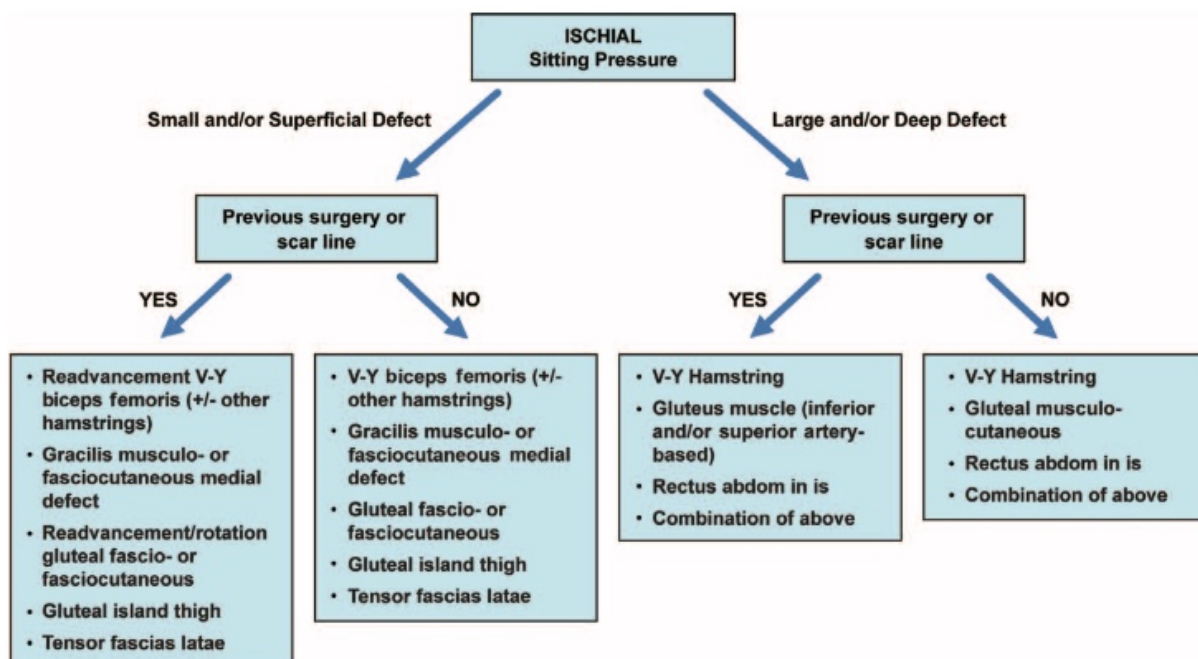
ISCHIAL
Sitting Pressure

Small and/or Superficial Defect

Large and/or Deep Defect

Previous surgery or scar line

YES

NO

• Readvancement V-Y biceps femoris (+/- other hamstrings)
• Gracilis musculo- or fasciocutaneous medial defect
• Readvancement/rotation gluteal fascio- or fasciocutaneous
• Gluteal island thigh
• Tensor fascias latae

• V-Y biceps femoris (+/- other hamstrings)
• Gracilis musculo- or fasciocutaneous medial defect
• Gluteal fascio- or fasciocutaneous
• Gluteal island thigh
• Tensor fascias latae

Previous surgery or scar line

YES

NO

• V-Y Hamstring
• Gluteus muscle (inferior and/or superior artery-based)
• Rectus abdom in is
• Combination of above

• V-Y Hamstring
• Gluteal musculo-cutaneous
• Rectus abdom in is
• Combination of above